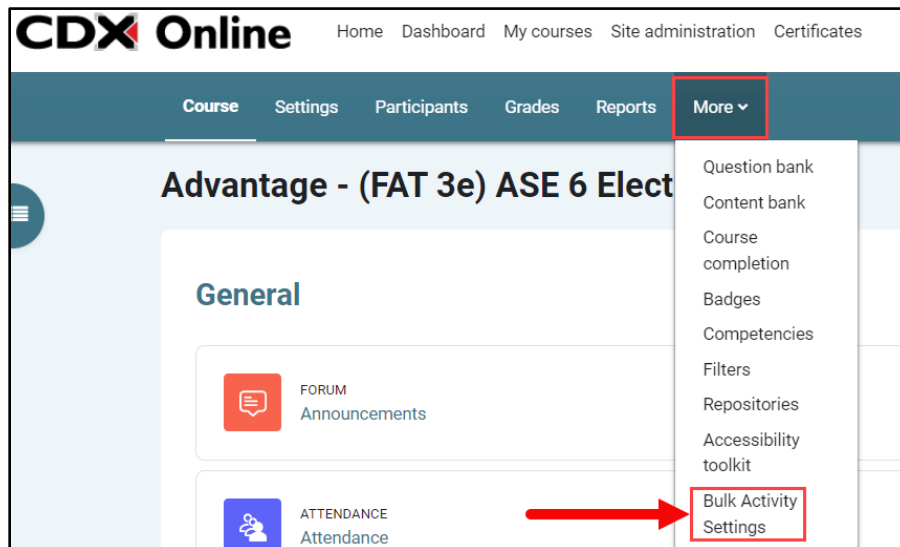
CDX Online

Home Dashboard My courses Site administration Certificates

Course Settings Participants Grades Reports More

Advantage - (FAT 3e) ASE 6 Elect

Question bank
Content bank
Course completion
Badges
Competencies
Filters
Repositories
Accessibility toolkit
Bulk Activity Settings

General

FORUM
Announcements

ATTENDANCE
Attendance